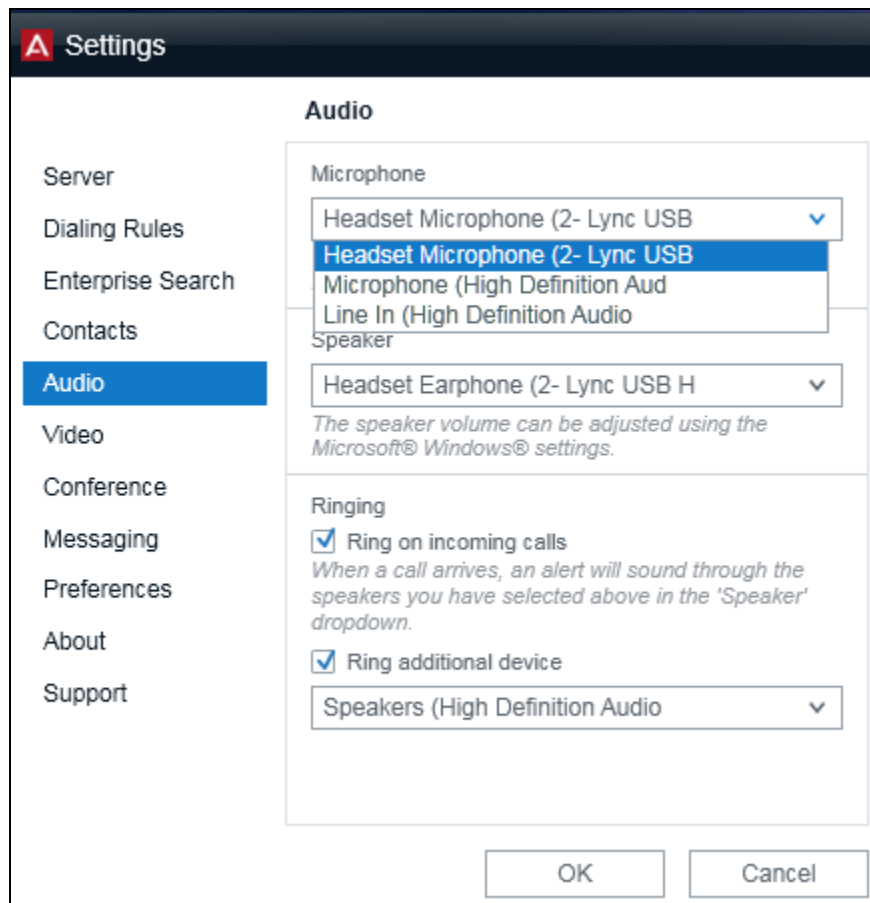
Settings

Audio

Server
Dialing Rules
Enterprise Search
Contacts
Audio
Video
Conference
Messaging
Preferences
About
Support

Microphone

Headset Microphone (2- Lync USB

Headset Microphone (2- Lync USB
Microphone (High Definition Aud
Line In (High Definition Audio

Speaker

Headset Earphone (2- Lync USB H

The speaker volume can be adjusted using the Microsoft® Windows® settings.

Ringing

Ring on incoming calls

When a call arrives, an alert will sound through the speakers you have selected above in the 'Speaker' dropdown.

Ring additional device

Speakers (High Definition Audio

OK
Cancel